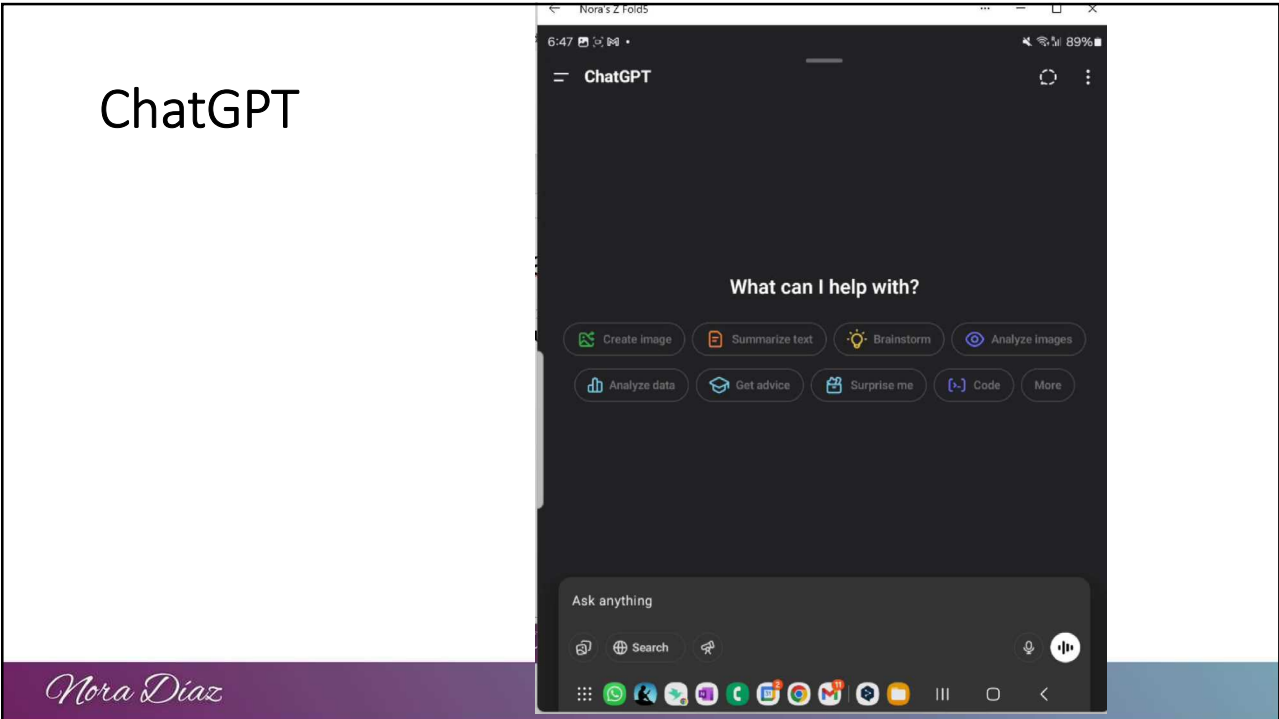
ChatGPT

Nora's Z Fold5

6:47

89%

ChatGPT

What can I help with?

Create image
Summarize text
Brainstorm
Analyze images
Analyze data
Get advice
Surprise me
Code
More

Ask anything

Search

Nora Díaz